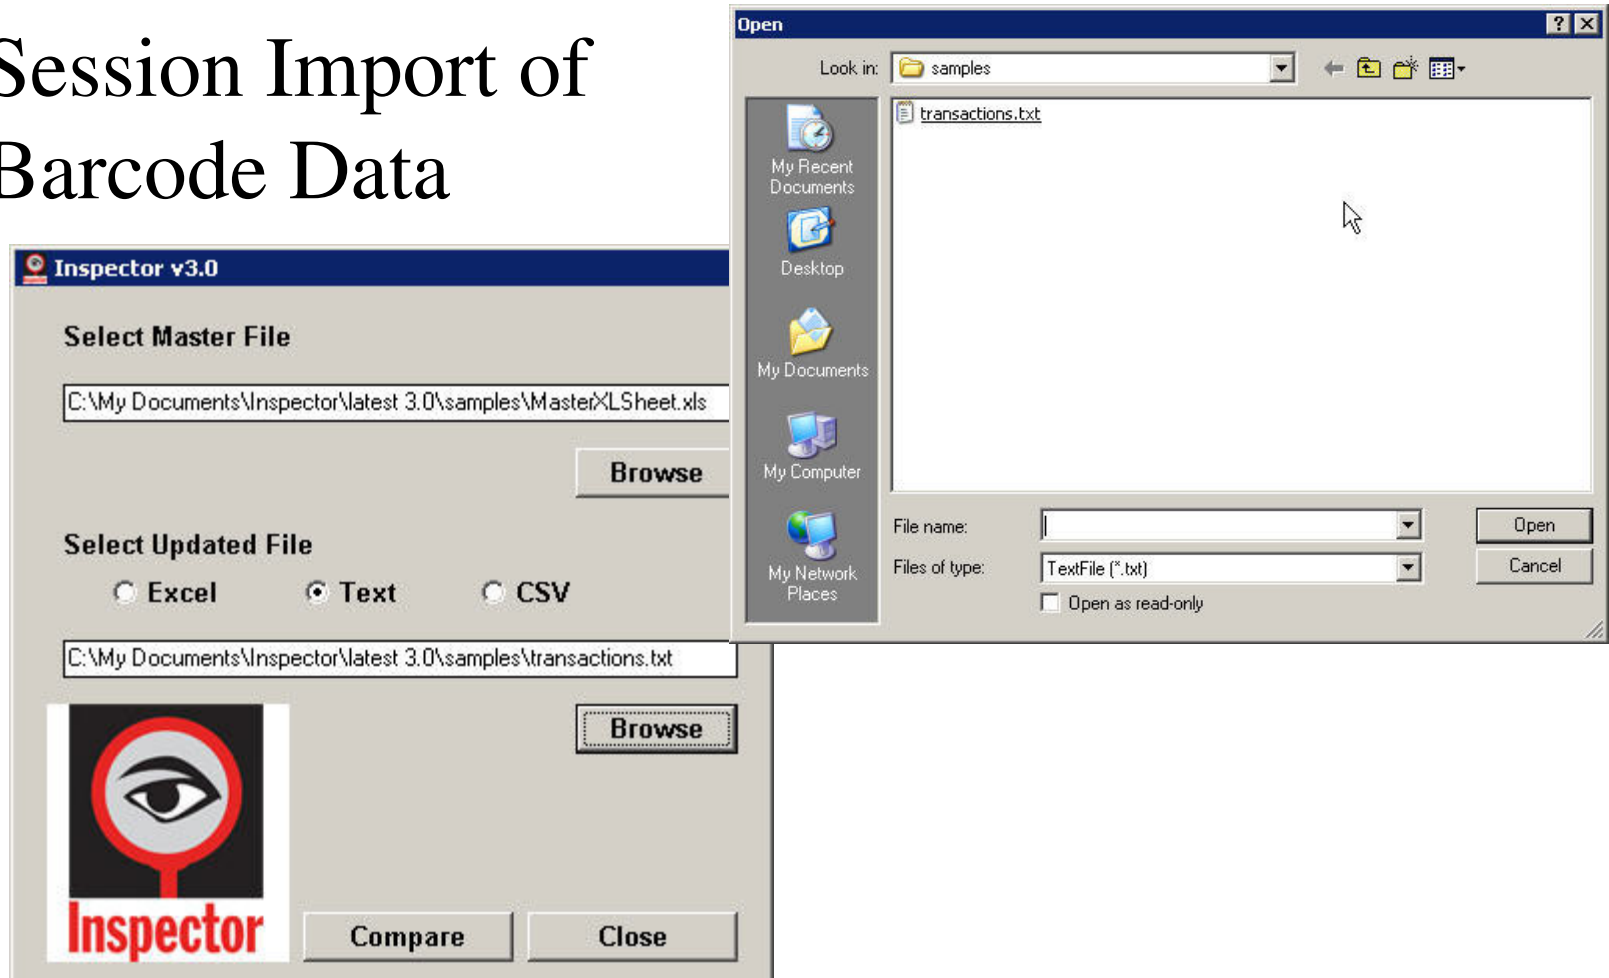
Session Import of Barcode Data

Inspector v3.0

Select Master File

C:\My Documents\Inspector\latest 3.0\samples\MasterXLSheet.xls

Browse

Select Updated File

Excel Text CSV

C:\My Documents\Inspector\latest 3.0\samples\transactions.txt

Browse

Inspector

Compare

Close

Open

Look in: samples

transactions.txt

My Recent Documents

Desktop

My Documents

My Computer

My Network Places

File name:

Files of type: TextFile (*.txt)

Open as read-only

Open

Cancel